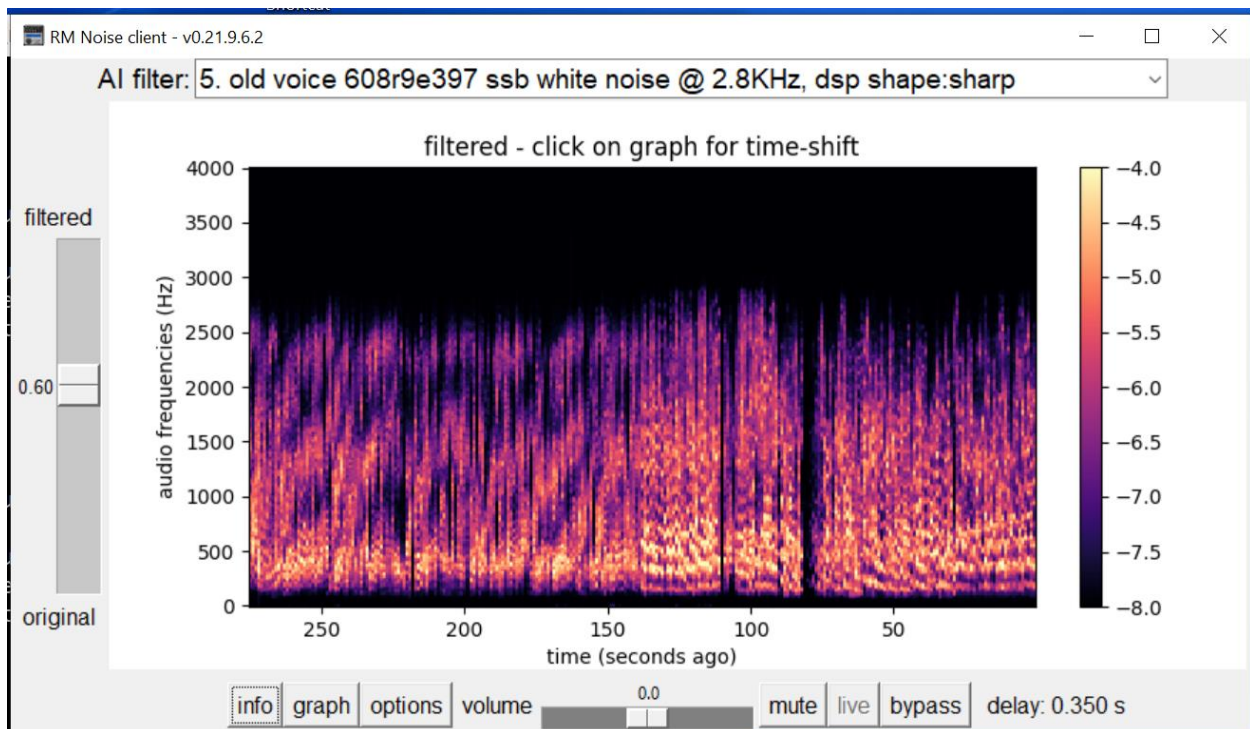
RM Noise client - v0.21.9.6.2

AI filter: 5. old voice 608r9e397 ssb white noise @ 2.8KHz, dsp shape:sharp

filtered - click on graph for time-shift

filtered

0.60

original

audio frequencies (Hz)

4000
3500
3000
2500
2000
1500
1000
500
0

250 200 150 100 50

time (seconds ago)

−4.0
−4.5
−5.0
−5.5
−6.0
−6.5
−7.0
−7.5
−8.0

info graph options volume 0.0 mute live bypass delay: 0.350 s